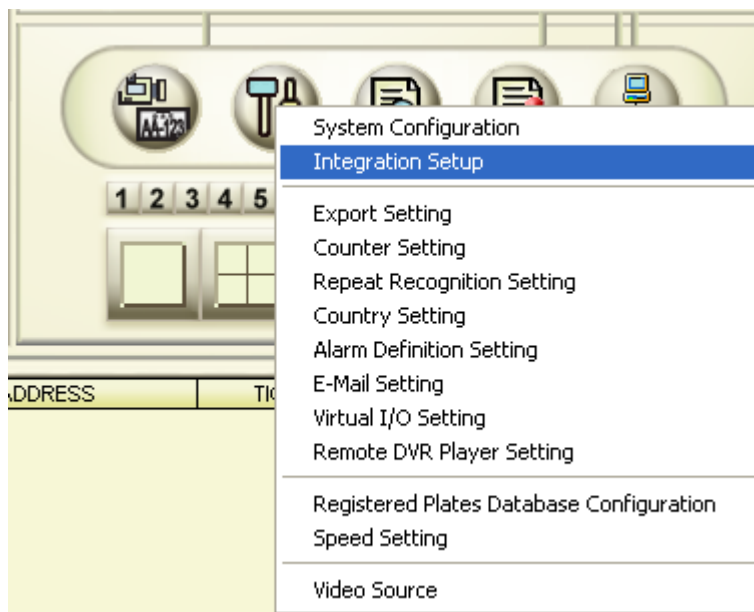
AA-123

1 2 3 4 5

System Configuration
Integration Setup

Export Setting
Counter Setting
Repeat Recognition Setting
Country Setting
Alarm Definition Setting
E-Mail Setting
Virtual I/O Setting
Remote DVR Player Setting

Registered Plates Database Configuration
Speed Setting

Video Source

DDRESS
TI